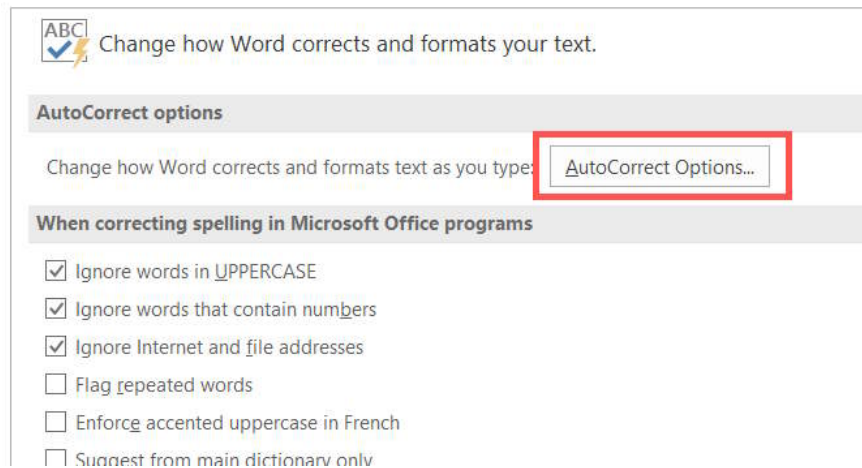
ABC

Change how Word corrects and formats your text.

AutoCorrect options

Change how Word corrects and formats text as you type: AutoCorrect Options...

When correcting spelling in Microsoft Office programs

Ignore words in UPPERCASE

Ignore words that contain numbers

Ignore Internet and file addresses

Flag repeated words

Enforce accented uppercase in French

Suggest from main dictionary only